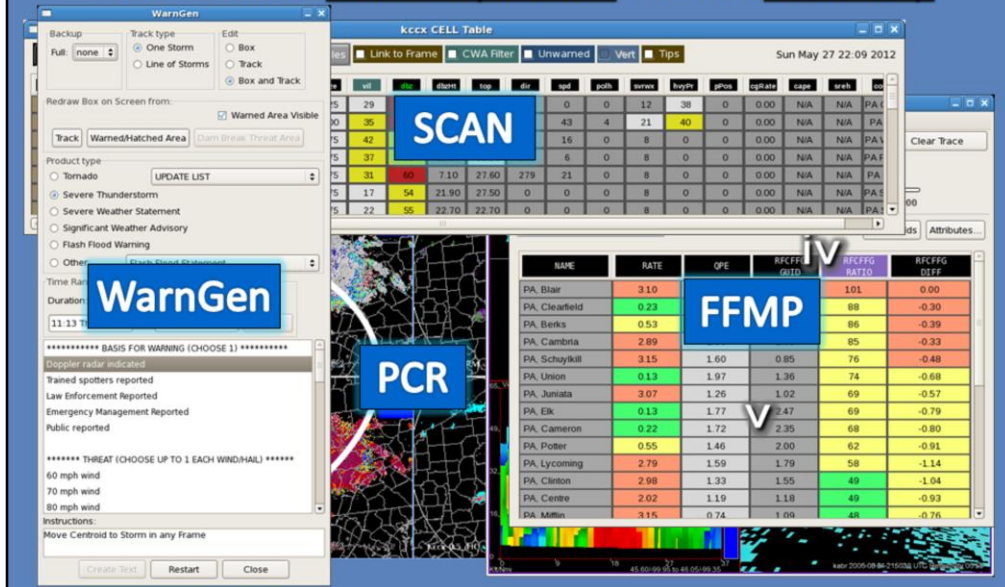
WarnGen

Backup
Full: none

Track type
One Storm
Line of Storms

Edit
Box
Track
Box and Track

Redraw Box on Screen from:
Warned Area Visible

Track
Warned/Hatched Area
Dam Break Threat Area

Product type
Tornado
UPDATE LIST
Severe Thunderstorm
Severe Weather Statement
Significant Weather Advisory
Flash Flood Warning
Other
Flash Flood Statement

Time Range
Duration
11:13

*********** BASIS FOR WARNING (CHOOSE 1) ***********
Doppler radar indicated
Trained spotters reported
Law Enforcement Reported
Emergency Management Reported
Public reported

******* THREAT (CHOOSE UP TO 1 EACH WIND/HAIL) ******
60 mph wind
70 mph wind
80 mph wind

Instructions:
Move Centroid to Storm in any Frame

Create Text
Restart
Close

WarnGen

kccx CELL Table

Link to Frame
CWA Filter
Unwarned
Vert
Tips
Sun May 27 22:09 2012

| | vil | dbz | dbzHt | top | dir | spd | polh | svrwx | hvyPr | pPos | cgRate | cape | sreh | |
|---|---|---|---|---|---|---|---|---|---|---|---|---|---|---|
| 75 | 29 | | | | | 0 | 0 | 12 | 38 | 0 | 0.00 | N/A | N/A | PA C |
| 00 | 35 | | | | | 43 | 4 | 21 | 40 | 0 | 0.00 | N/A | N/A | PA |
| 75 | 42 | | | | | 16 | 0 | 8 | 0 | 0 | 0.00 | N/A | N/A | PA |
| 75 | 37 | | | | | 6 | 0 | 8 | 0 | 0 | 0.00 | N/A | N/A | PA F |
| 75 | 31 | 60 | 7.10 | 27.60 | 279 | 21 | 0 | 8 | 0 | 0 | 0.00 | N/A | N/A | PA U |
| 75 | 17 | 54 | 21.90 | 27.50 | 0 | 0 | 0 | 8 | 0 | 0 | 0.00 | N/A | N/A | PA S |
| 75 | 22 | 55 | 22.70 | 22.70 | 0 | 0 | 0 | 8 | 0 | 0 | 0.00 | N/A | N/A | PA |

SCAN

Clear Trace
Attributes...

PCR

IV

| NAME | RATE | QPE | RFCFFG GUID | RFCFFG RATIO | RFCFFG DIFF |
|---|---|---|---|---|---|
| PA, Blair | 3.10 | | | 101 | 0.00 |
| PA, Clearfield | 0.23 | | | 88 | -0.30 |
| PA, Berks | 0.53 | | | 86 | -0.39 |
| PA, Cambria | 2.89 | | | 85 | -0.33 |
| PA, Schuylkill | 3.15 | 1.60 | 0.85 | 76 | -0.48 |
| PA, Union | 0.13 | 1.97 | 1.36 | 74 | -0.68 |
| PA, Juniata | 3.07 | 1.26 | 1.02 | 69 | -0.57 |
| PA, Elk | 0.13 | 1.77 | 2.47 | 69 | -0.79 |
| PA, Cameron | 0.22 | 1.72 | 2.35 | 68 | -0.80 |
| PA, Potter | 0.55 | 1.46 | 2.00 | 62 | -0.91 |
| PA, Lycoming | 2.79 | 1.59 | 1.79 | 58 | -1.14 |
| PA, Clinton | 2.98 | 1.33 | 1.55 | 49 | -1.04 |
| PA, Centre | 2.02 | 1.19 | 1.18 | 49 | -0.93 |
| PA, Mifflin | 3.15 | 0.74 | 1.09 | 48 | -0.76 |

FFMP

V